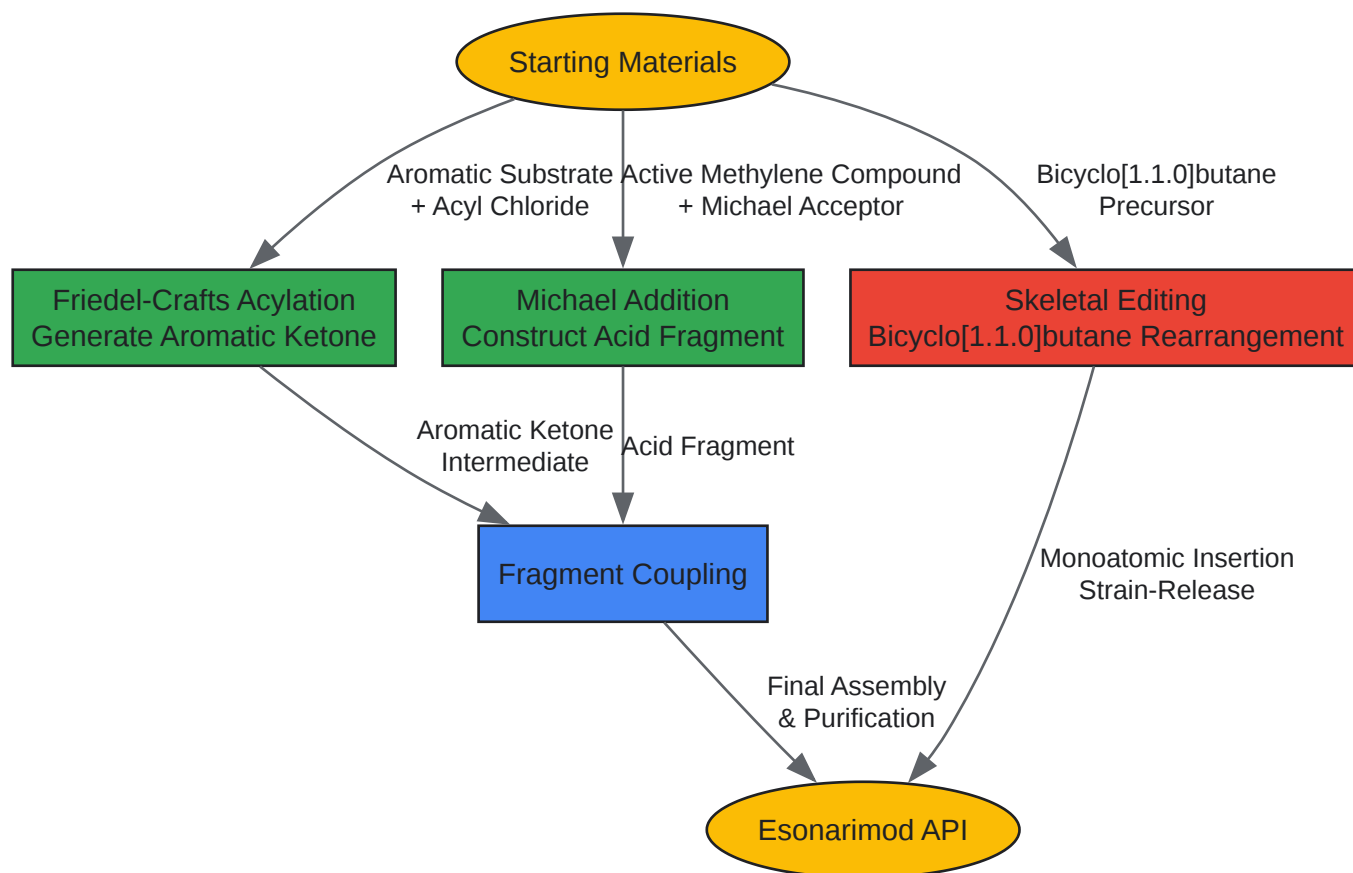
Starting Materials

Aromatic Substrate
+ Acyl Chloride

Active Methylene Compound
+ Michael Acceptor

Bicyclo[1.1.0]butane
Precursor

Friedel-Crafts Acylation
Generate Aromatic Ketone

Michael Addition
Construct Acid Fragment

Skeletal Editing
Bicyclo[1.1.0]butane Rearrangement

Aromatic Ketone
Intermediate

Acid Fragment

Fragment Coupling

Monoatomic Insertion
Strain-Release

Final Assembly
& Purification

Esonarimod API